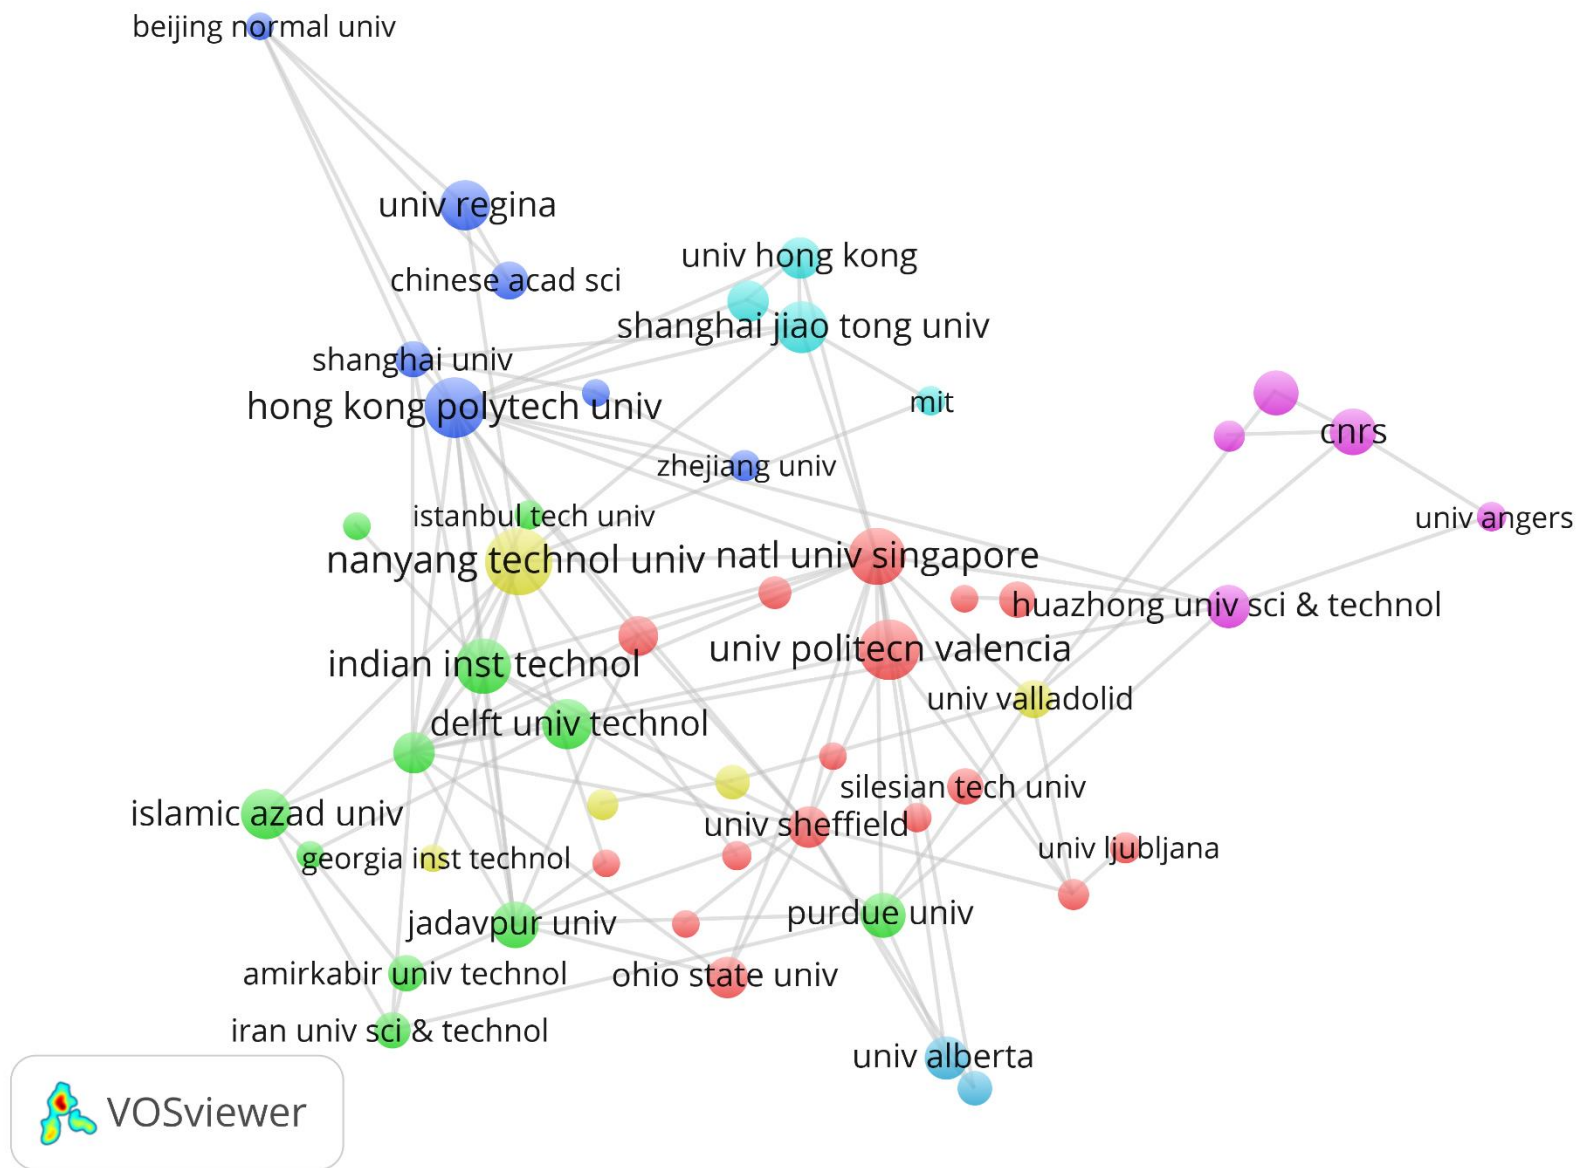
beijing normal univ

univ regina

univ hong kong

chinese acad sci

shanghai jiao tong univ

shanghai univ

hong kong polytech univ

mit

cnrs

zhejiang univ

univ angers

istanbul tech univ

nanyang technol univ

natl univ singapore

huazhong univ sci & technol

indian inst technol

univ politecn valencia

univ valladolid

delft univ technol

silesian tech univ

islamic azad univ

univ sheffield

univ ljubljana

georgia inst technol

jadavpur univ

purdue univ

amirkabir univ technol

ohio state univ

iran univ sci & technol

univ alberta

VOSviewer